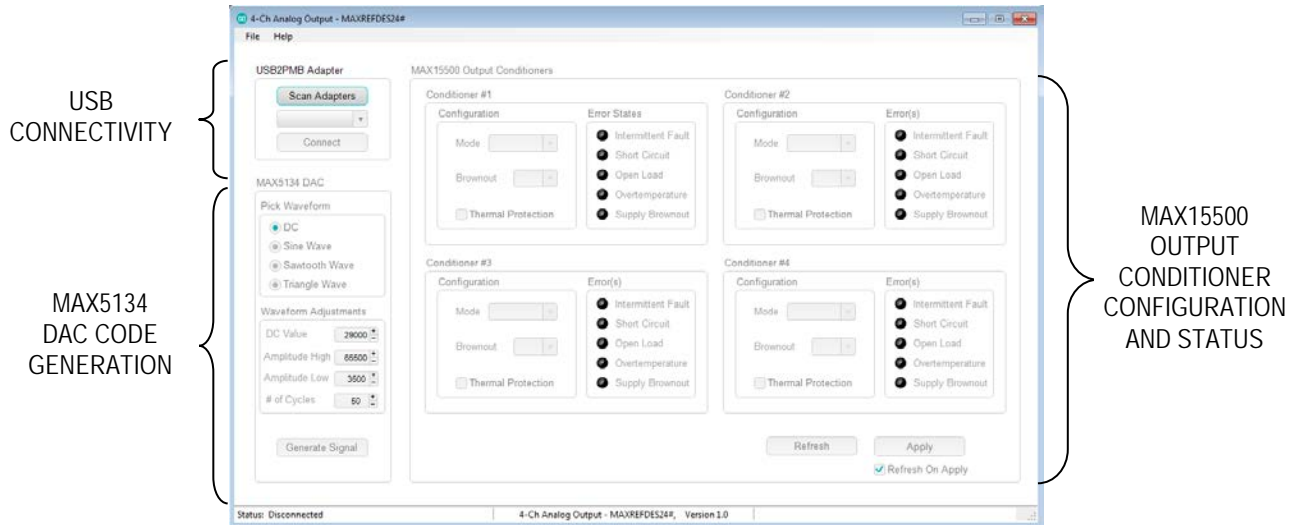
4-Ch Analog Output - MAXREFDES24#

File Help

USB CONNECTIVITY

USB2PMB Adapter

Scan Adapters

Connect

MAX5134 DAC CODE GENERATION

MAX5134 DAC

Pick Waveform

DC

Sine Wave

Sawtooth Wave

Triangle Wave

Waveform Adjustments

DC Value 29000

Amplitude High 65500

Amplitude Low 3500

# of Cycles 50

Generate Signal

MAX15500 Output Conditioners

Conditioner #1

Configuration

Mode

Brownout

Thermal Protection

Error States

Intermittent Fault

Short Circuit

Open Load

Overtemperature

Supply Brownout

Conditioner #2

Configuration

Mode

Brownout

Thermal Protection

Error(s)

Intermittent Fault

Short Circuit

Open Load

Overtemperature

Supply Brownout

Conditioner #3

Configuration

Mode

Brownout

Thermal Protection

Error(s)

Intermittent Fault

Short Circuit

Open Load

Overtemperature

Supply Brownout

Conditioner #4

Configuration

Mode

Brownout

Thermal Protection

Error(s)

Intermittent Fault

Short Circuit

Open Load

Overtemperature

Supply Brownout

Refresh

Apply

Refresh On Apply

MAX15500 OUTPUT CONDITIONER CONFIGURATION AND STATUS

Status: Disconnected

4-Ch Analog Output - MAXREFDES24#, Version 1.0